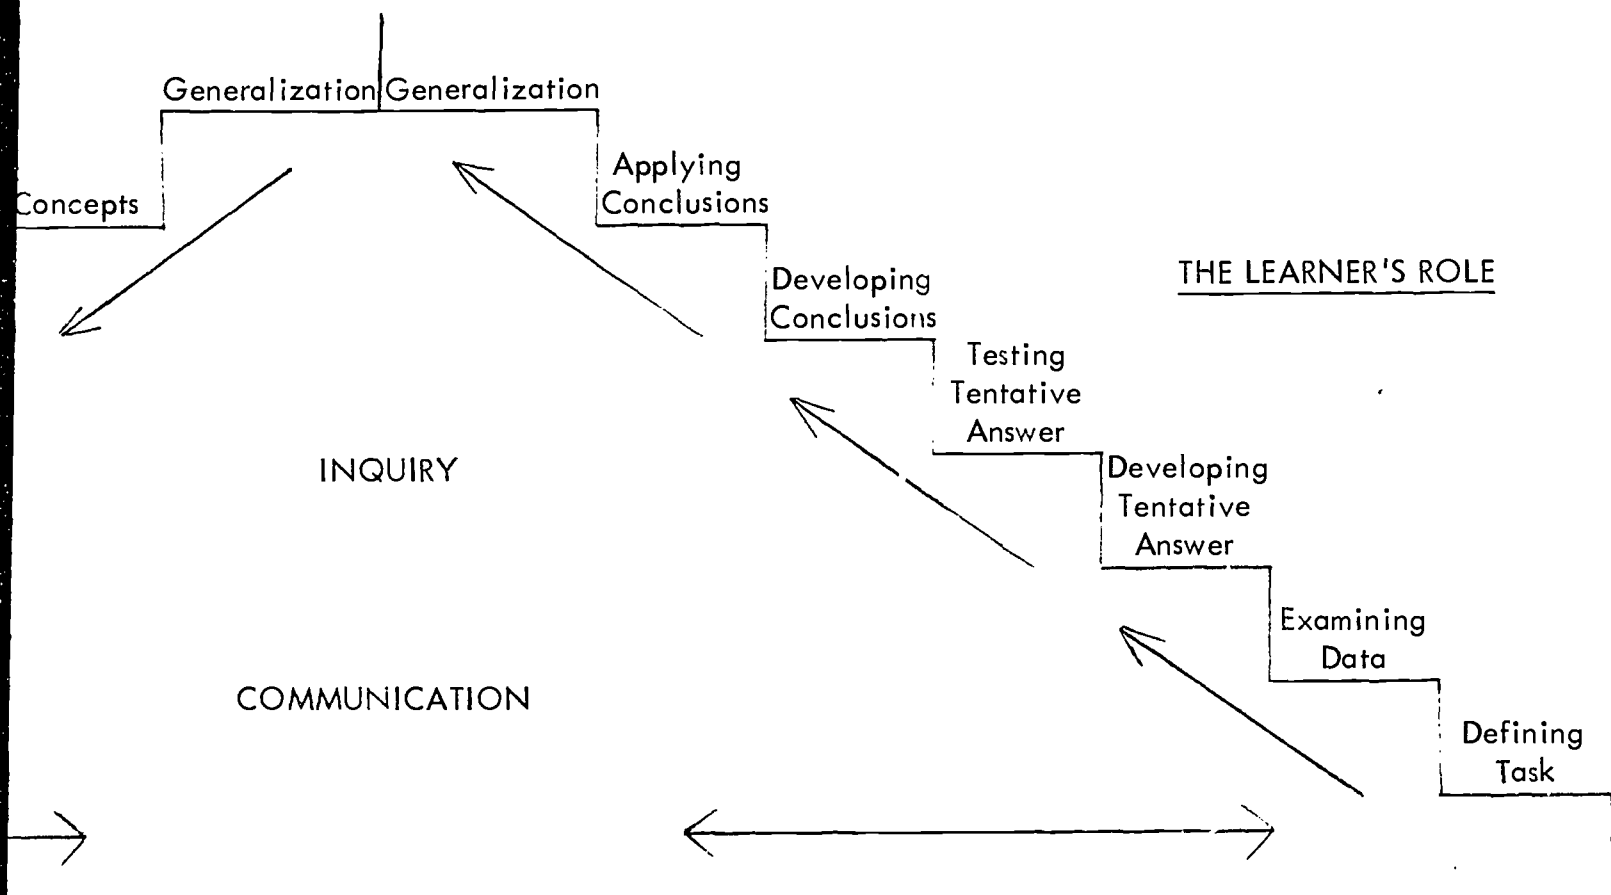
Generalization Generalization

Concepts

Applying Conclusions

Developing Conclusions

THE LEARNER'S ROLE

Testing Tentative Answer

INQUIRY

Developing Tentative Answer

Examining Data

COMMUNICATION

Defining Task